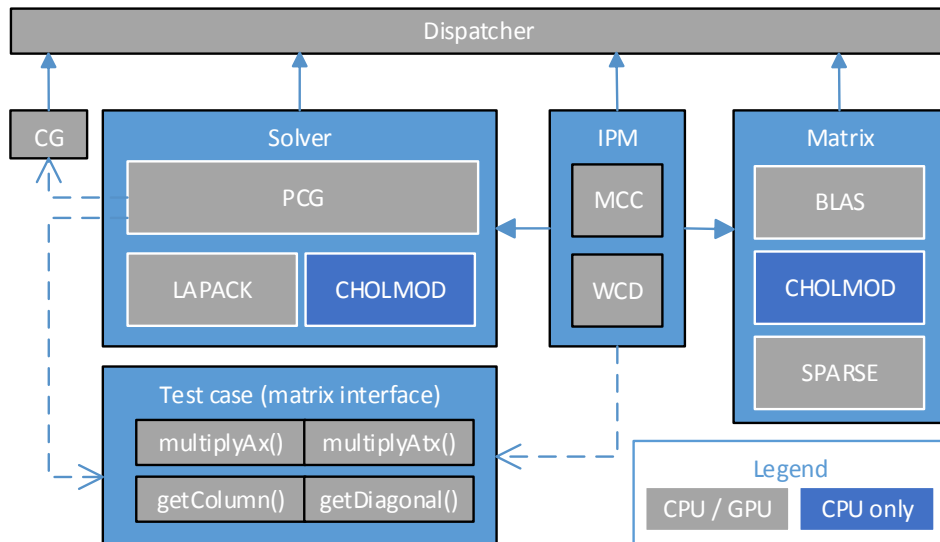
Dispatcher

CG

Solver

PCG

LAPACK

CHOLMOD

IPM

MCC

WCD

Matrix

BLAS

CHOLMOD

SPARSE

Test case (matrix interface)

multiplyAx()

multiplyAtx()

getColumn()

getDiagonal()

Legend

CPU / GPU

CPU only